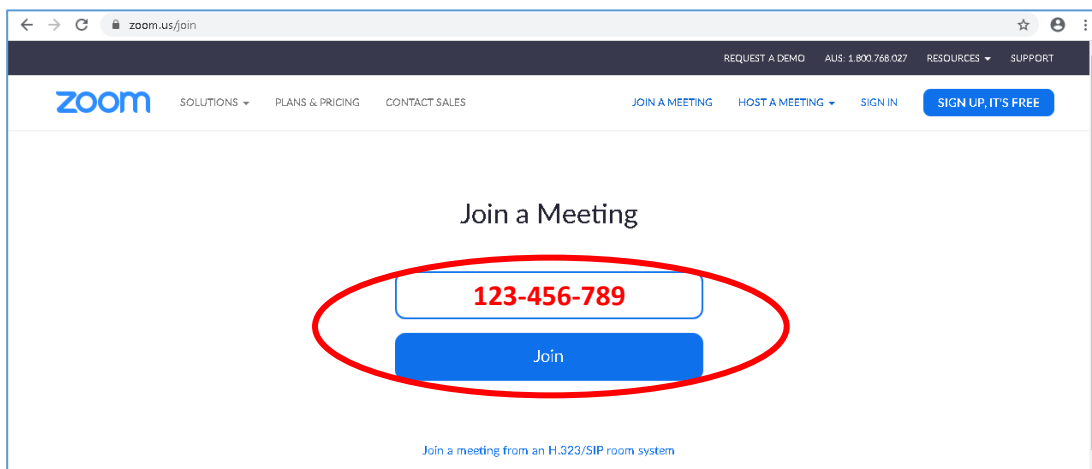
zoom.us/join

REQUEST A DEMO AUS: 1.800.768.027 RESOURCES SUPPORT

zoom SOLUTIONS PLANS & PRICING CONTACT SALES JOIN A MEETING HOST A MEETING SIGN IN SIGN UP, IT'S FREE

Join a Meeting

123-456-789

Join

Join a meeting from an H.323/SIP room system